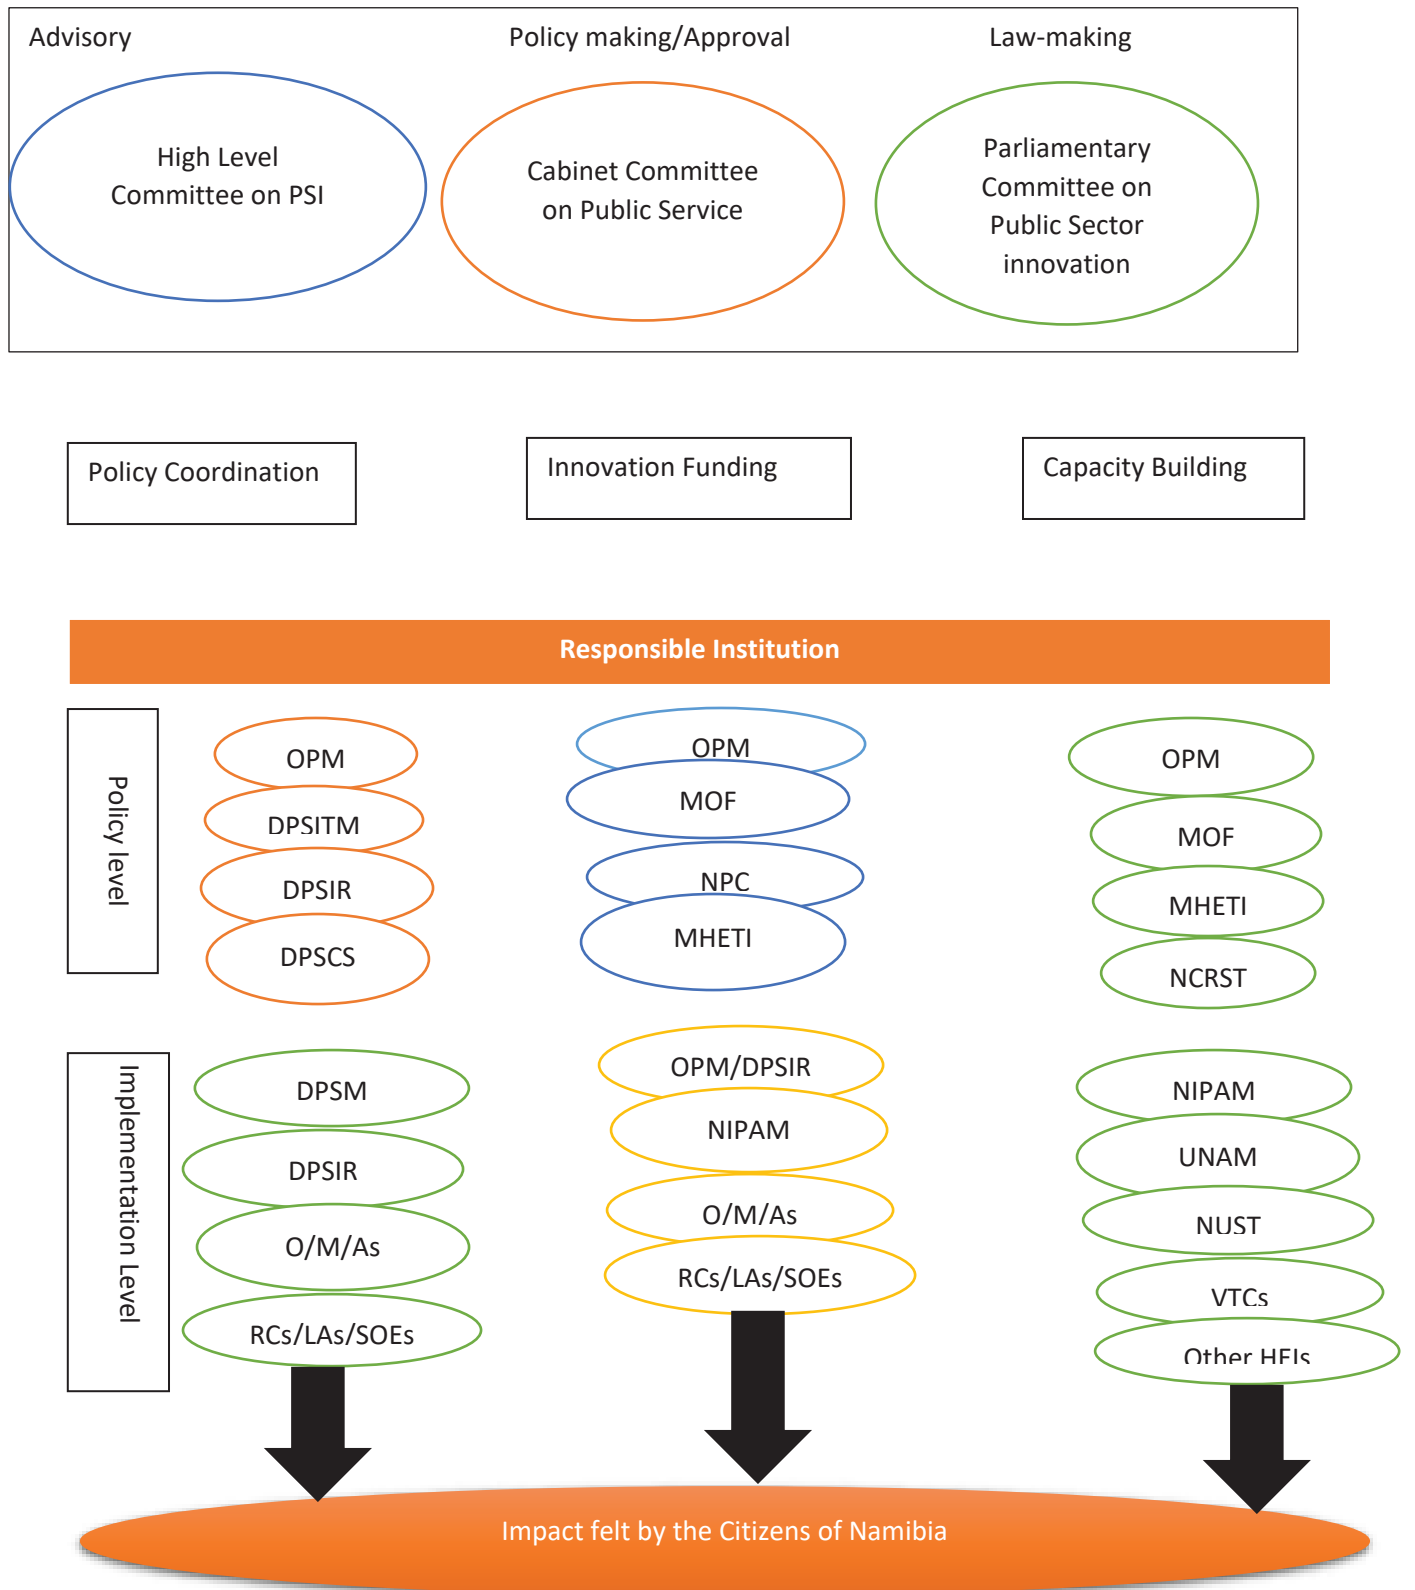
Advisory

Policy making/Approval

Law-making

High Level Committee on PSI

Cabinet Committee on Public Service

Parliamentary Committee on Public Sector innovation

Policy Coordination

Innovation Funding

Capacity Building

Responsible Institution

Policy level

OPM

DPSITM

DPSIR

DPSCS

OPM

MOF

NPC

MHETI

OPM

MOF

MHETI

NCRST

Implementation Level

DPSM

DPSIR

O/M/As

RCs/LAs/SOEs

OPM/DPSIR

NIPAM

O/M/As

RCs/LAs/SOEs

NIPAM

UNAM

NUST

VTCs

Other HEIs

Impact felt by the Citizens of Namibia